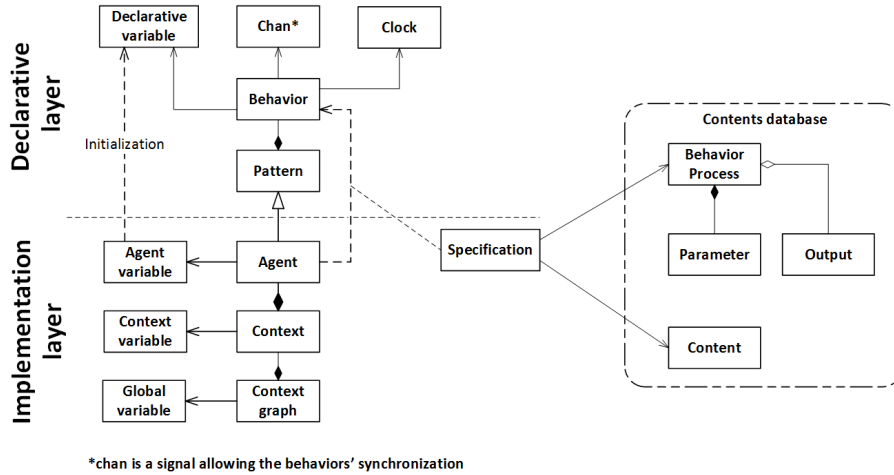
Declarative layer

Declarative variable

Chan*

Clock

Behavior

Initialization

Pattern

Implementation layer

Agent variable

Agent

Context variable

Context

Global variable

Context graph

Specification

Contents database

Behavior Process

Parameter

Output

Content

*chan is a signal allowing the behaviors' synchronization